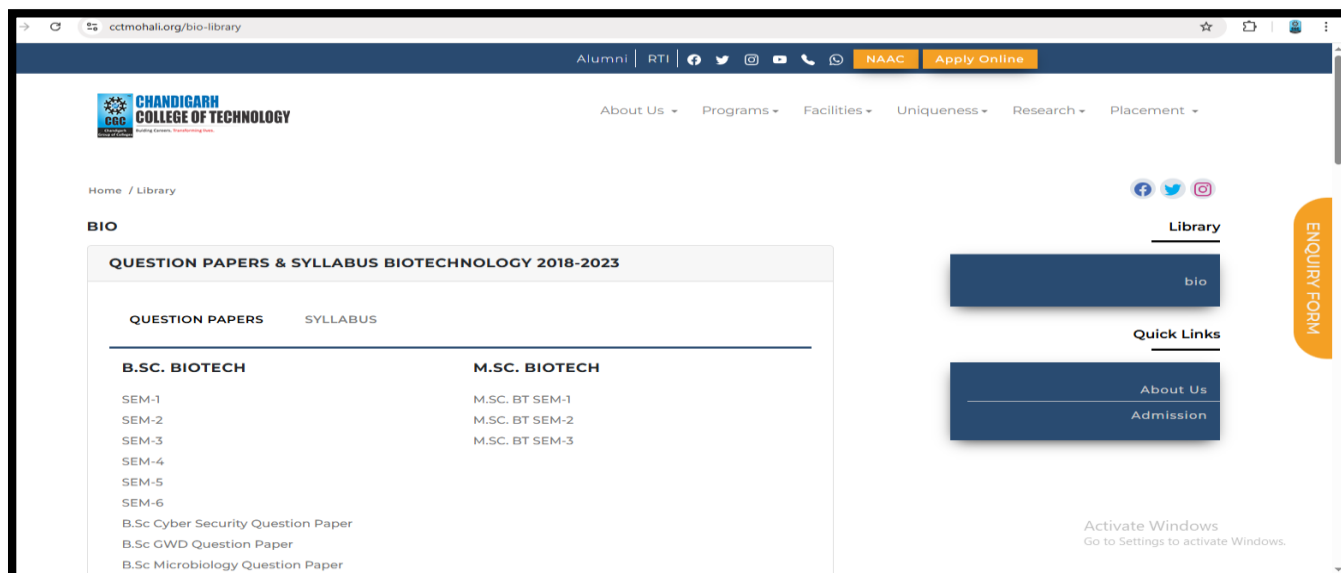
cctmohali.org/bio-library

Alumni | RTI | NAAC Apply Online

CGC CHANDIGARH COLLEGE OF TECHNOLOGY
Chandigarh Group of Colleges Building Careers. Transforming lives.

About Us Programs Facilities Uniqueness Research Placement

Home / Library

BIO

QUESTION PAPERS & SYLLABUS BIOTECHNOLOGY 2018-2023

QUESTION PAPERS SYLLABUS

B.SC. BIOTECH

SEM-1
SEM-2
SEM-3
SEM-4
SEM-5
SEM-6
B.Sc Cyber Security Question Paper
B.Sc GWD Question Paper
B.Sc Microbiology Question Paper

M.SC. BIOTECH

M.SC. BT SEM-1
M.SC. BT SEM-2
M.SC. BT SEM-3

Library

bio

Quick Links

About Us
Admission

ENQUIRY FORM

Activate Windows
Go to Settings to activate Windows.